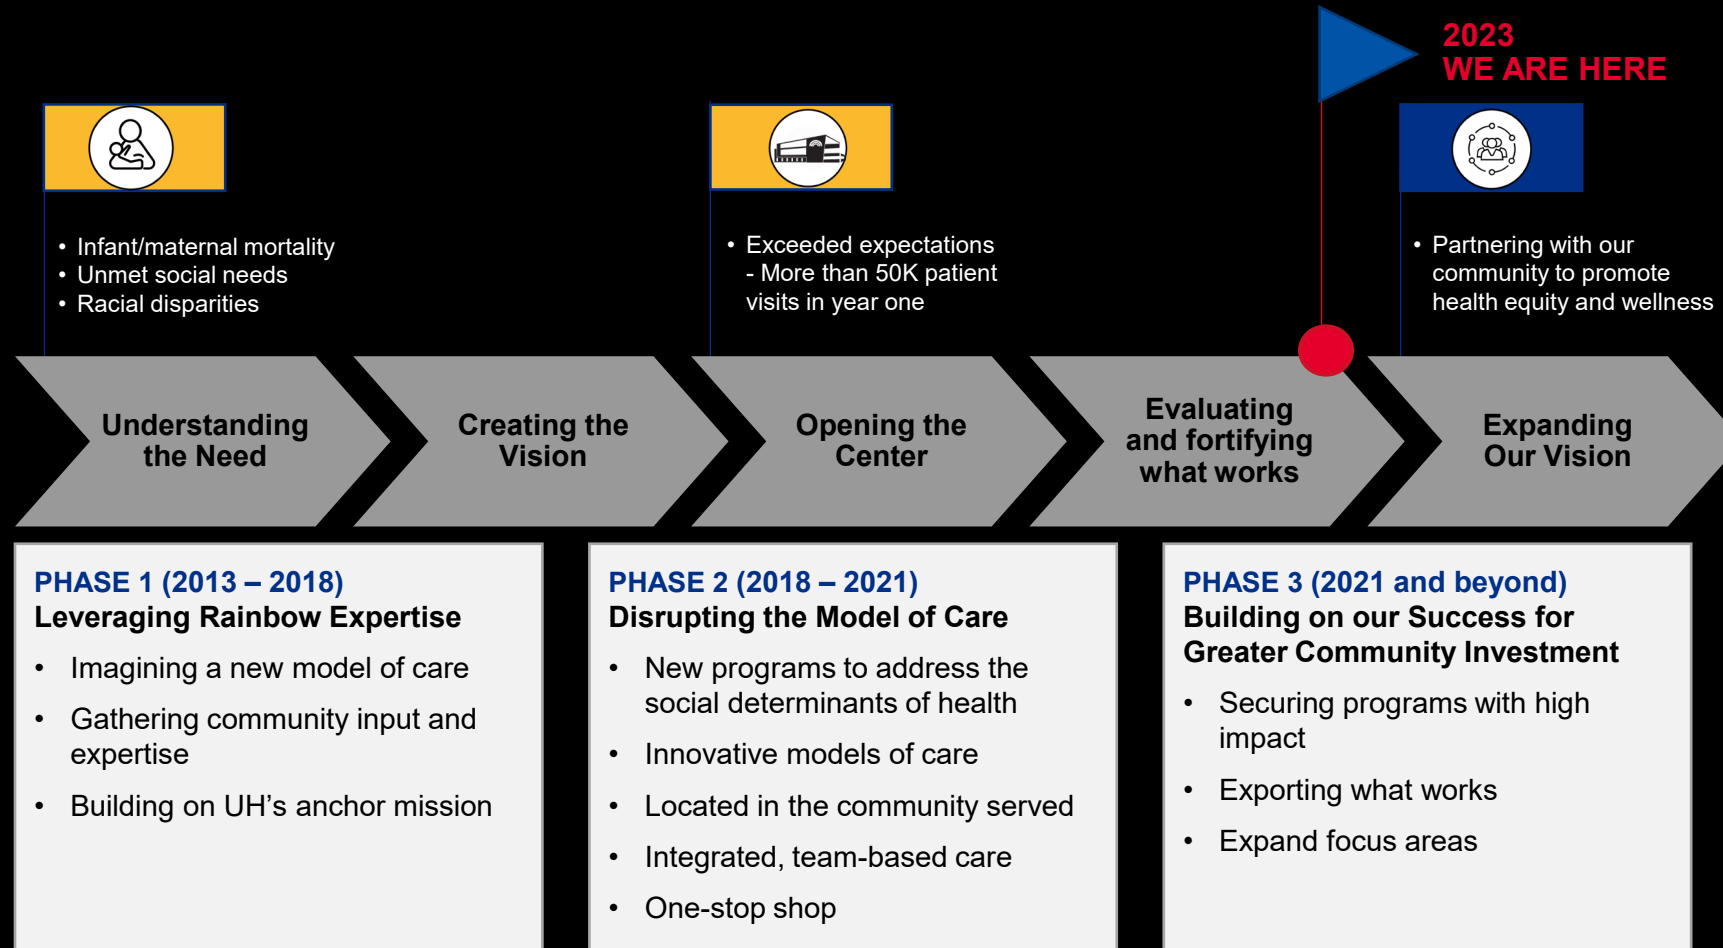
2023
WE ARE HERE

• Infant/maternal mortality
• Unmet social needs
• Racial disparities

• Exceeded expectations
- More than 50K patient visits in year one

• Partnering with our community to promote health equity and wellness

Understanding the Need

Creating the Vision

Opening the Center

Evaluating and fortifying what works

Expanding Our Vision

PHASE 1 (2013 – 2018)
Leveraging Rainbow Expertise

• Imagining a new model of care
• Gathering community input and expertise
• Building on UH’s anchor mission

PHASE 2 (2018 – 2021)
Disrupting the Model of Care

• New programs to address the social determinants of health
• Innovative models of care
• Located in the community served
• Integrated, team-based care
• One-stop shop

PHASE 3 (2021 and beyond)
Building on our Success for Greater Community Investment

• Securing programs with high impact
• Exporting what works
• Expand focus areas